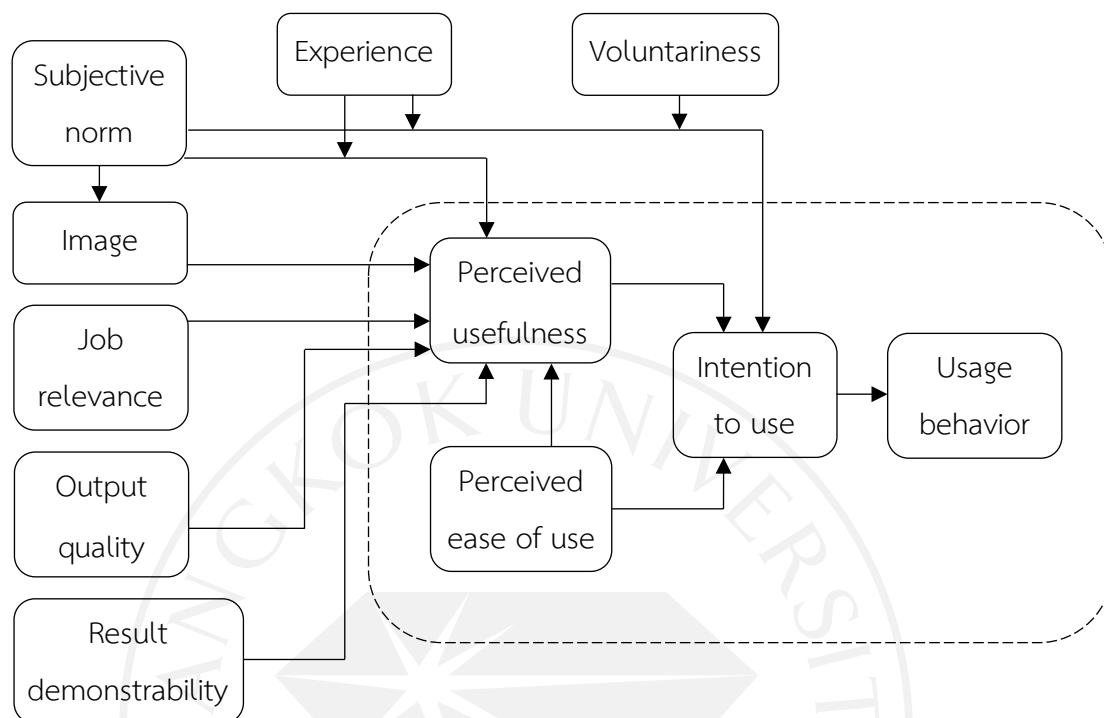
Experience

Voluntariness

Subjective norm

Image

Job relevance

Output quality

Result demonstrability

Perceived usefulness

Perceived ease of use

Intention to use

Usage behavior

BANGKOK UNIVERSITY